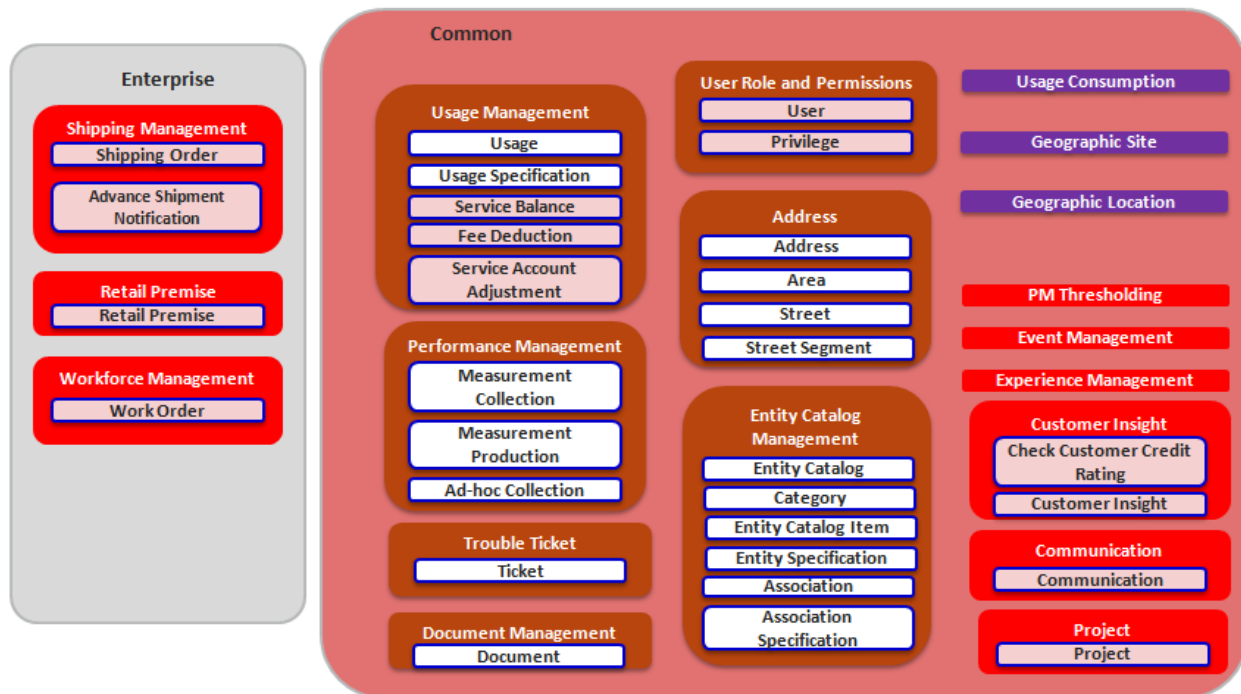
Enterprise

Shipping Management
Shipping Order
Advance Shipment Notification

Retail Premise
Retail Premise

Workforce Management
Work Order

Common

Usage Management
Usage
Usage Specification
Service Balance
Fee Deduction
Service Account Adjustment

Performance Management
Measurement Collection
Measurement Production
Ad-hoc Collection

Trouble Ticket
Ticket

Document Management
Document

User Role and Permissions
User
Privilege

Address
Address
Area
Street
Street Segment

Entity Catalog Management
Entity Catalog
Category
Entity Catalog Item
Entity Specification
Association
Association Specification

Usage Consumption

Geographic Site

Geographic Location

PM Thresholding

Event Management

Experience Management

Customer Insight
Check Customer Credit Rating
Customer Insight

Communication
Communication

Project
Project